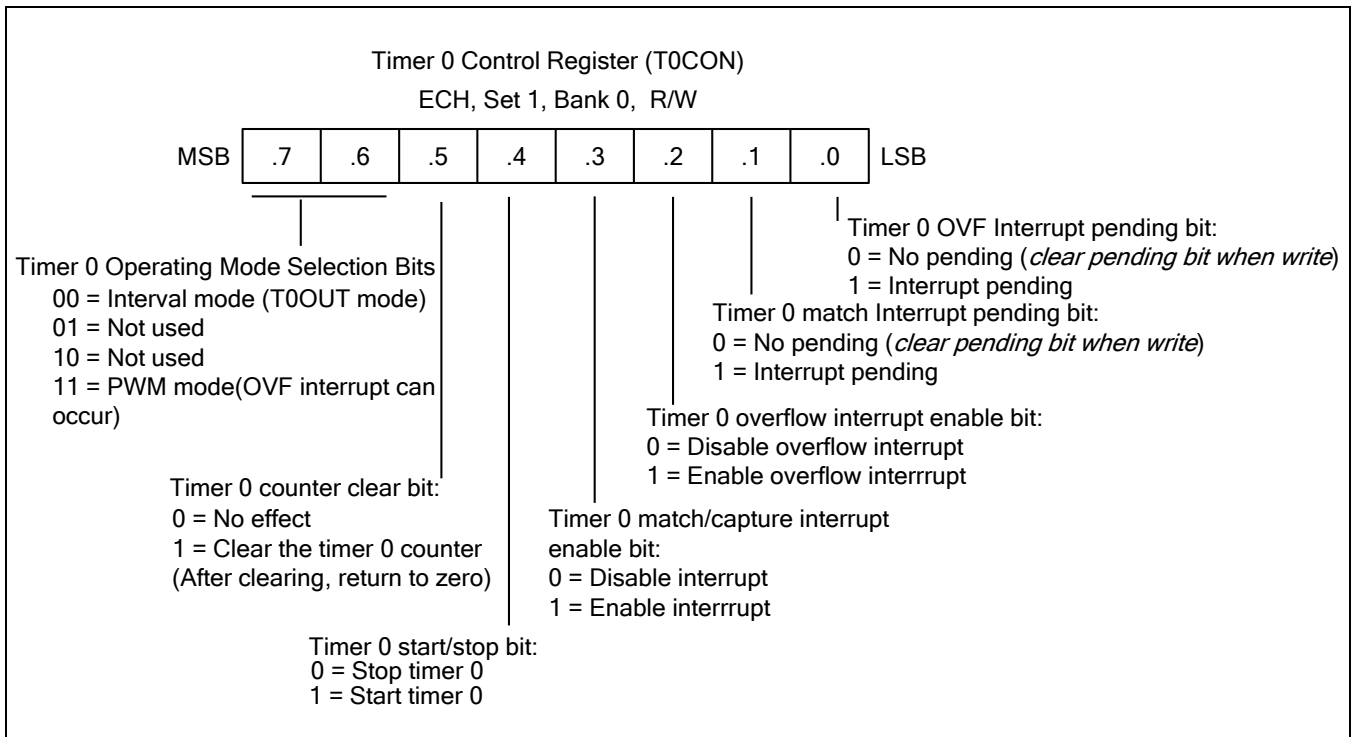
Timer 0 Control Register (T0CON)

ECH, Set 1, Bank 0, R/W

| MSB | .7 | .6 | .5 | .4 | .3 | .2 | .1 | .0 | LSB |
|---|---|---|---|---|---|---|---|---|---|

Timer 0 Operating Mode Selection Bits
00 = Interval mode (T0OUT mode)
01 = Not used
10 = Not used
11 = PWM mode(OVF interrupt can occur)

Timer 0 counter clear bit:
0 = No effect
1 = Clear the timer 0 counter (After clearing, return to zero)

Timer 0 start/stop bit:
0 = Stop timer 0
1 = Start timer 0

Timer 0 match/capture interrupt enable bit:
0 = Disable interrupt
1 = Enable interrrupt

Timer 0 overflow interrupt enable bit:
0 = Disable overflow interrupt
1 = Enable overflow interrrupt

Timer 0 match Interrupt pending bit:
0 = No pending (clear pending bit when write)
1 = Interrupt pending

Timer 0 OVF Interrupt pending bit:
0 = No pending (clear pending bit when write)
1 = Interrupt pending